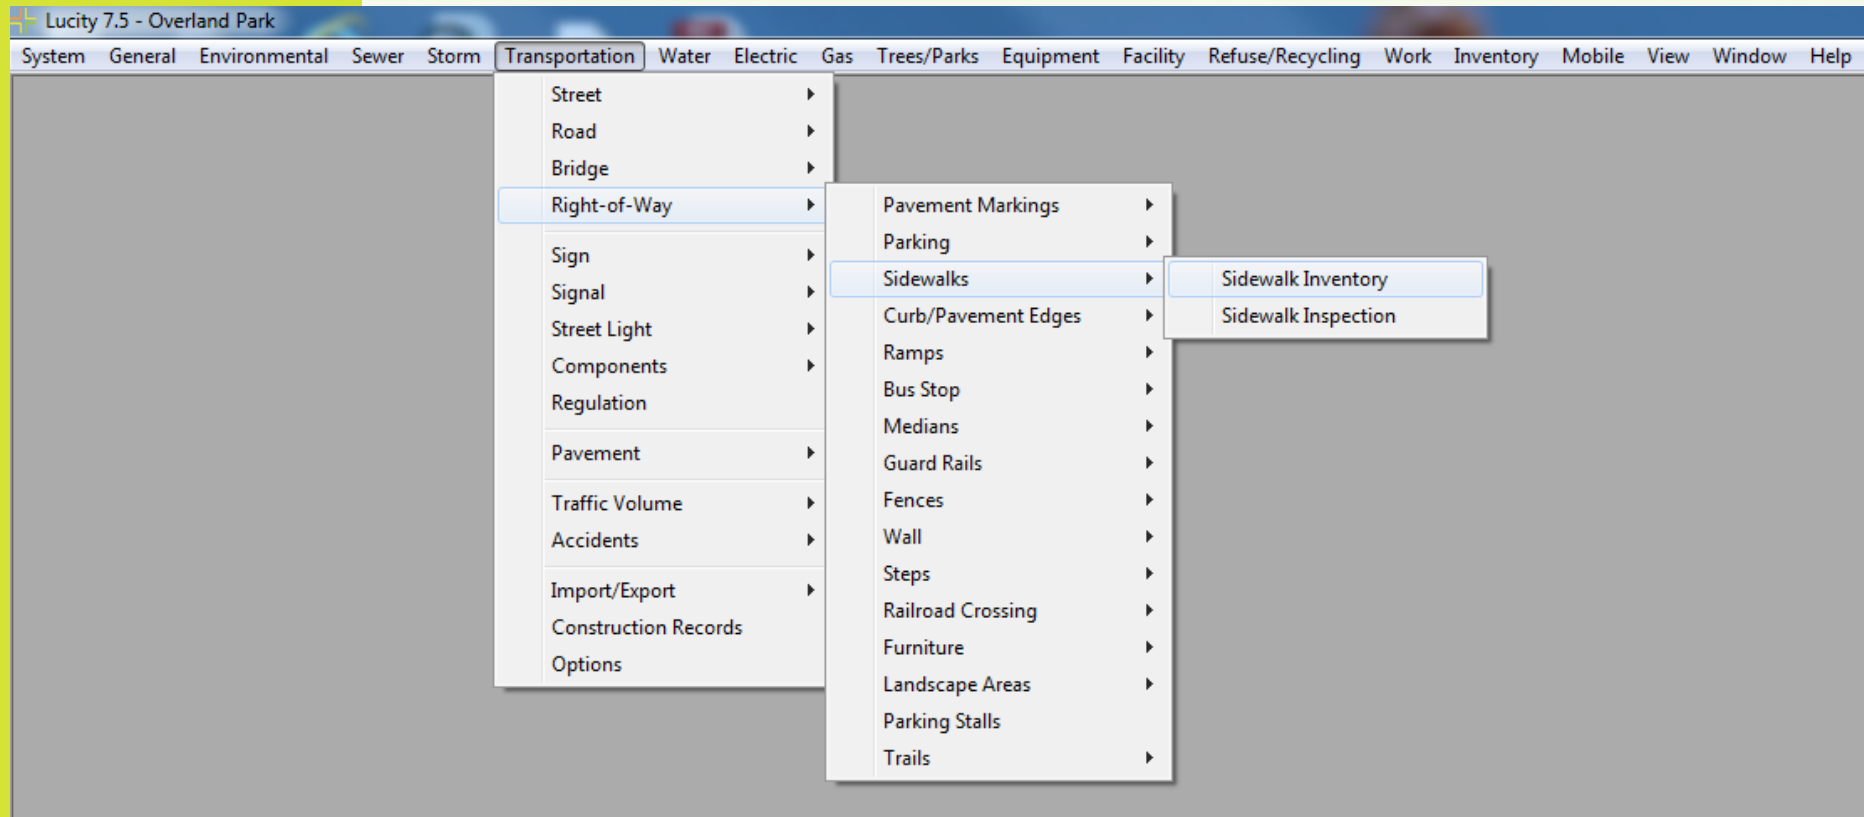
Lucity 7.5 - Overland Park

System General Environmental Sewer Storm Transportation Water Electric Gas Trees/Parks Equipment Facility Refuse/Recycling Work Inventory Mobile View Window Help

Street
Road
Bridge
Right-of-Way
Sign
Signal
Street Light
Components
Regulation
Pavement
Traffic Volume
Accidents
Import/Export
Construction Records
Options

Pavement Markings
Parking
Sidewalks
Curb/Pavement Edges
Ramps
Bus Stop
Medians
Guard Rails
Fences
Wall
Steps
Railroad Crossing
Furniture
Landscape Areas
Parking Stalls
Trails

Sidewalk Inventory
Sidewalk Inspection